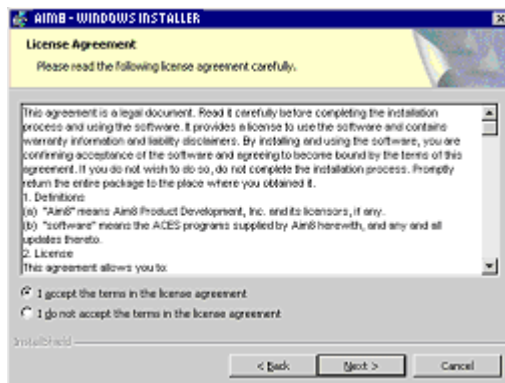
AIM8 - WINDOWS INSTALLER

License Agreement

Please read the following license agreement carefully.

This agreement is a legal document. Read it carefully before completing the installation process and using the software. It provides a license to use the software and contains warranty information and liability disclaimers. By installing and using the software, you are confirming acceptance of the software and agreeing to become bound by the terms of this agreement. If you do not wish to do so, do not complete the installation process. Promptly return the entire package to the place where you obtained it.
1. Definitions:
(a) "Aim8" means Aim8 Product Development, Inc. and its licensors, if any.
(b) "software" means the ACES programs supplied by Aim8 herewith, and any and all updates thereto.
2. License
This agreement allows you to:

I accept the terms in the license agreement

I do not accept the terms in the license agreement

InstallShield

< Back

Next >

Cancel